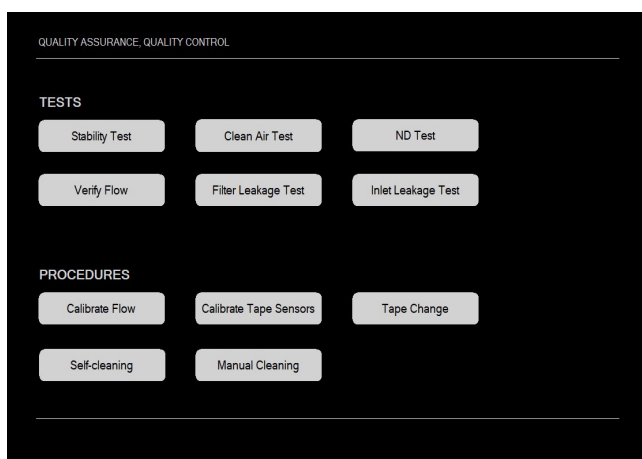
QUALITY ASSURANCE, QUALITY CONTROL

TESTS

Stability Test

Clean Air Test

ND Test

Verify Flow

Filter Leakage Test

Inlet Leakage Test

PROCEDURES

Calibrate Flow

Calibrate Tape Sensors

Tape Change

Self-cleaning

Manual Cleaning